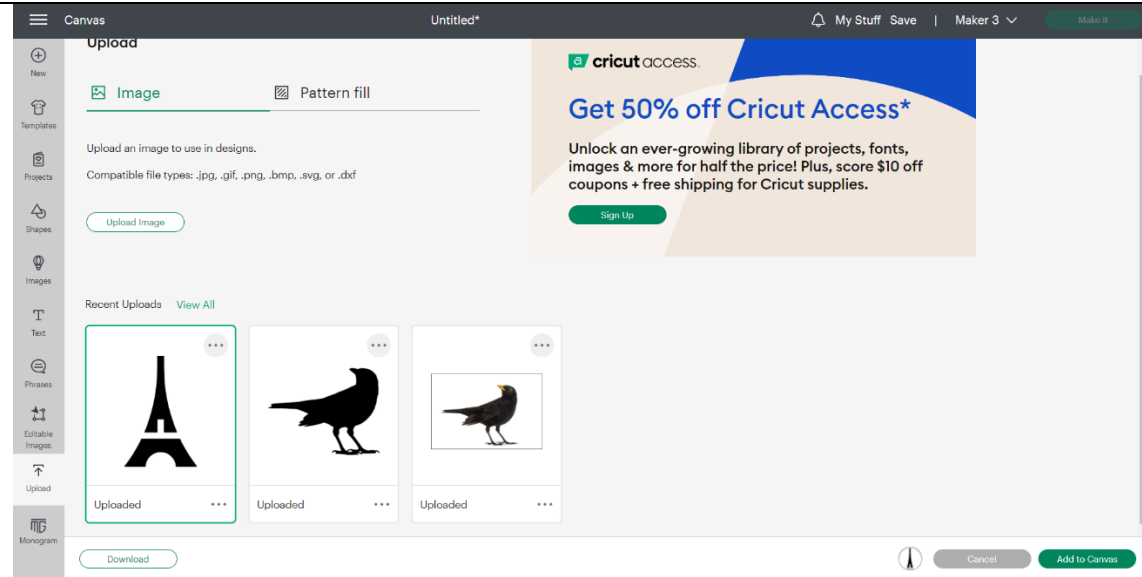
Canvas Untitled* My Stuff Save | Maker 3 Make It

New
Templates
Projects
Shapes
Images
Text
Phrases
Editable Images
Upload
Monogram

Upload

Image Pattern fill

Upload an image to use in designs.

Compatible file types: .jpg, .gif, .png, .bmp, .svg, or .dxf

Upload Image

cricut access

Get 50% off Cricut Access*

Unlock an ever-growing library of projects, fonts, images & more for half the price! Plus, score $10 off coupons + free shipping for Cricut supplies.

Sign Up

Recent Uploads View All

Uploaded
Uploaded
Uploaded

Download

Cancel Add to Canvas